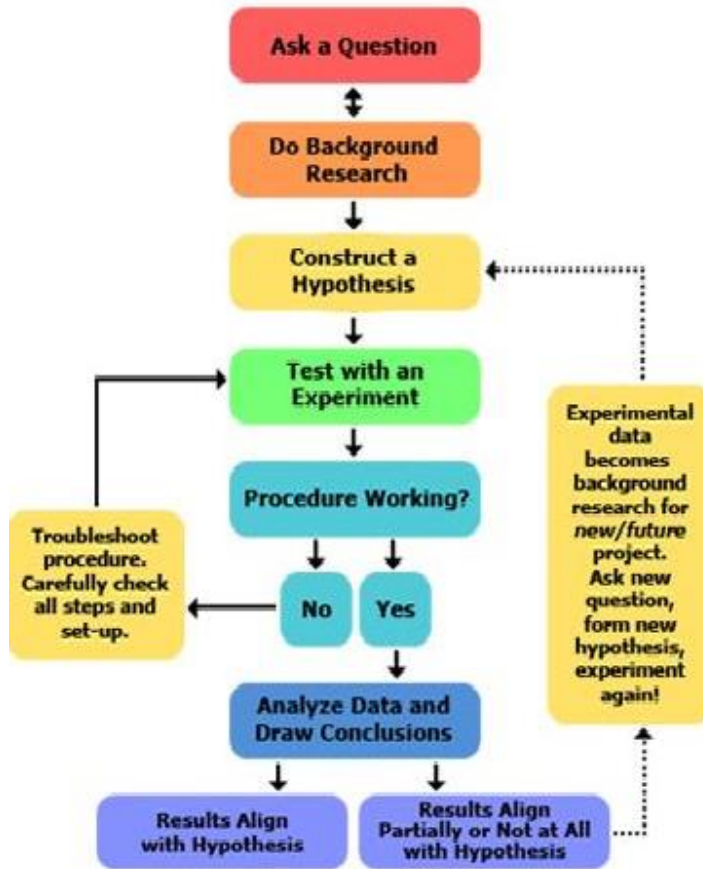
Ask a Question

Do Background Research

Construct a Hypothesis

Test with an Experiment

Procedure Working?

Troubleshoot procedure. Carefully check all steps and set-up.

No

Yes

Analyze Data and Draw Conclusions

Results Align with Hypothesis

Results Align Partially or Not at All with Hypothesis

Experimental data becomes background research for *new/future* project. Ask new question, form new hypothesis, experiment again!